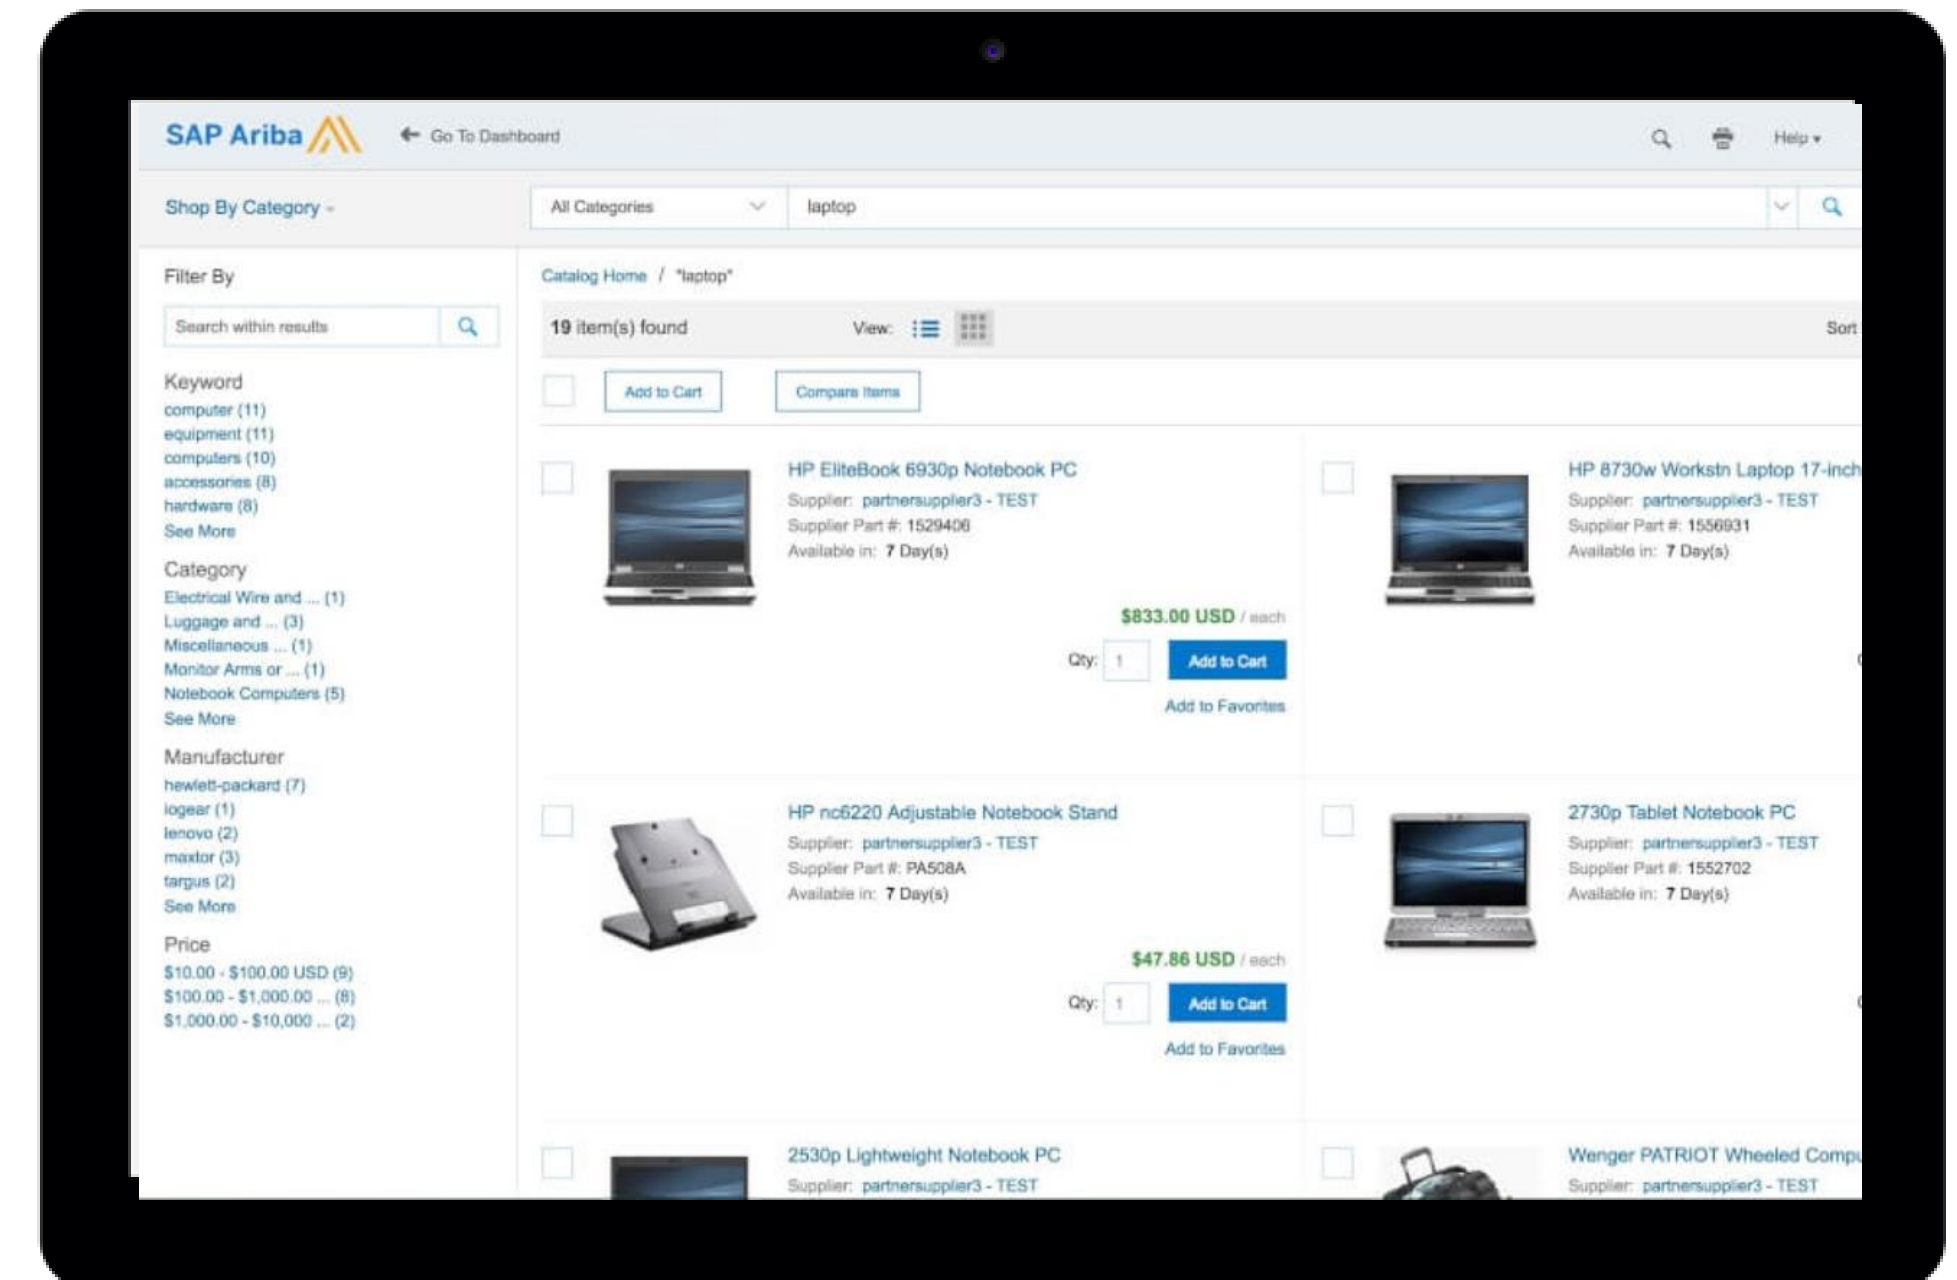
SAP Ariba

Go To Dashboard

Help

Shop By Category

All Categories

laptop

Filter By

Search within results

Keyword
computer (11)
equipment (11)
computers (10)
accessories (8)
hardware (8)
See More

Category
Electrical Wire and ... (1)
Luggage and ... (3)
Miscellaneous ... (1)
Monitor Arms or ... (1)
Notebook Computers (5)
See More

Manufacturer
hewlett-packard (7)
iogear (1)
lenovo (2)
maxtor (3)
targus (2)
See More

Price
$10.00 - $100.00 USD (9)
$100.00 - $1,000.00 ... (8)
$1,000.00 - $10,000 ... (2)

Catalog Home / "laptop"

19 item(s) found

View:

Sort

Add to Cart

Compare Items

HP EliteBook 6930p Notebook PC
Supplier: partnersupplier3 - TEST
Supplier Part #: 1529406
Available in: 7 Day(s)

$833.00 USD / each
Qty: 1
Add to Cart
Add to Favorites

HP 8730w Workstn Laptop 17-inch
Supplier: partnersupplier3 - TEST
Supplier Part #: 1556931
Available in: 7 Day(s)

HP nc6220 Adjustable Notebook Stand
Supplier: partnersupplier3 - TEST
Supplier Part #: PA508A
Available in: 7 Day(s)

$47.86 USD / each
Qty: 1
Add to Cart
Add to Favorites

2730p Tablet Notebook PC
Supplier: partnersupplier3 - TEST
Supplier Part #: 1552702
Available in: 7 Day(s)

2530p Lightweight Notebook PC
Supplier: partnersupplier3 - TEST

Wenger PATRIOT Wheeled Compu
Supplier: partnersupplier3 - TEST